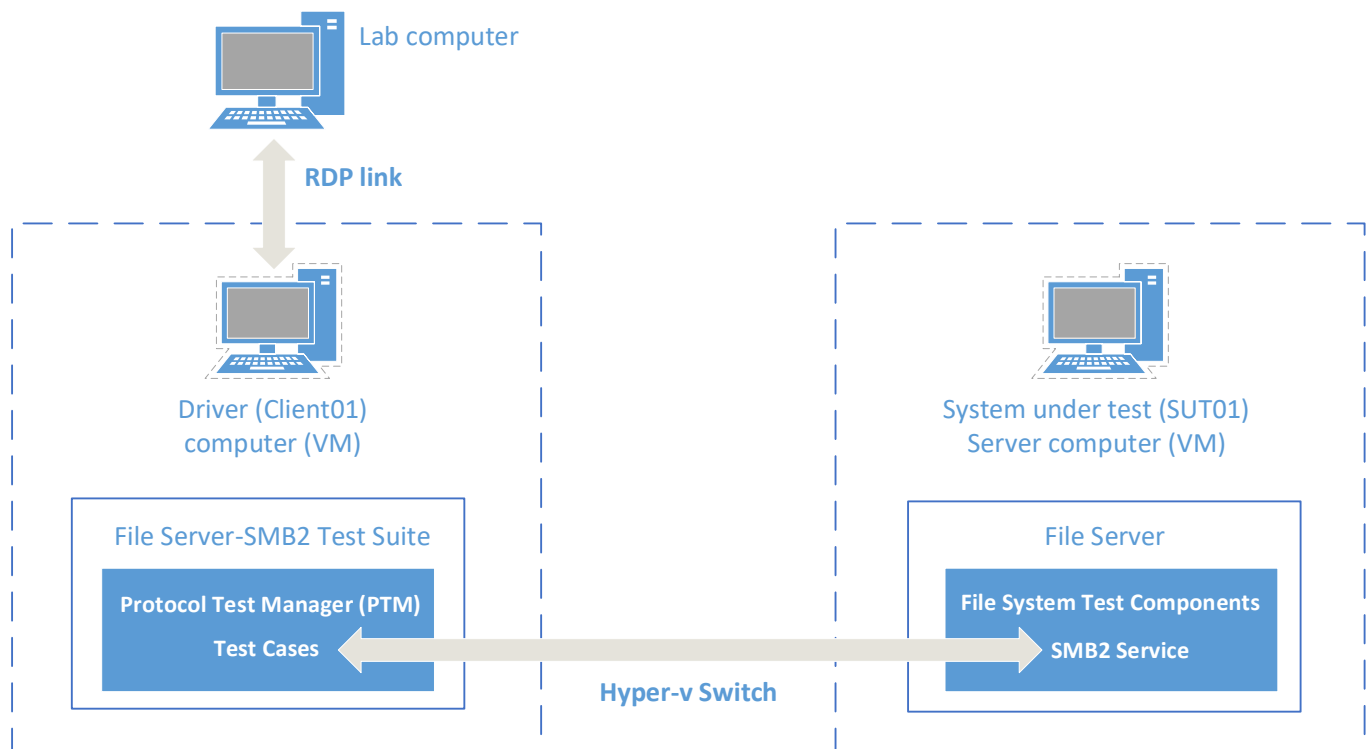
Lab computer

RDP link

Driver (Client01) computer (VM)

File Server-SMB2 Test Suite

Protocol Test Manager (PTM)

Test Cases

System under test (SUT01) Server computer (VM)

File Server

File System Test Components

SMB2 Service

Hyper-v Switch